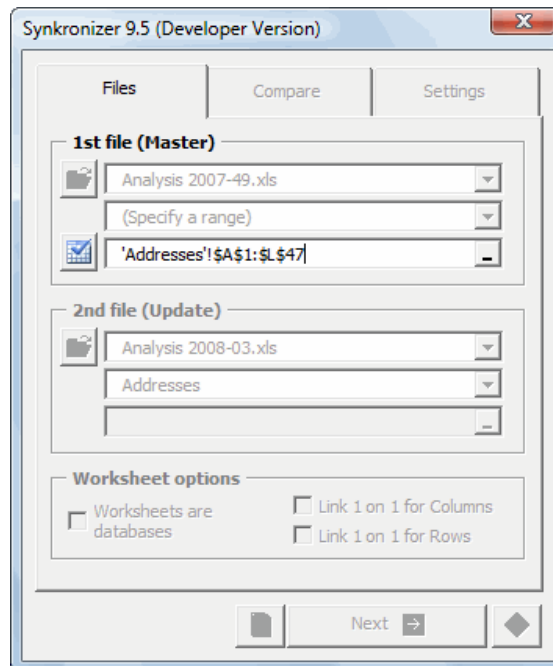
Synkronizer 9.5 (Developer Version)

Files

Compare

Settings

1st file (Master)

Analysis 2007-49.xls

(Specify a range)

'Addresses'!$A$1:$L$47

2nd file (Update)

Analysis 2008-03.xls

Addresses

Worksheet options

Worksheets are databases

Link 1 on 1 for Columns

Link 1 on 1 for Rows

Next